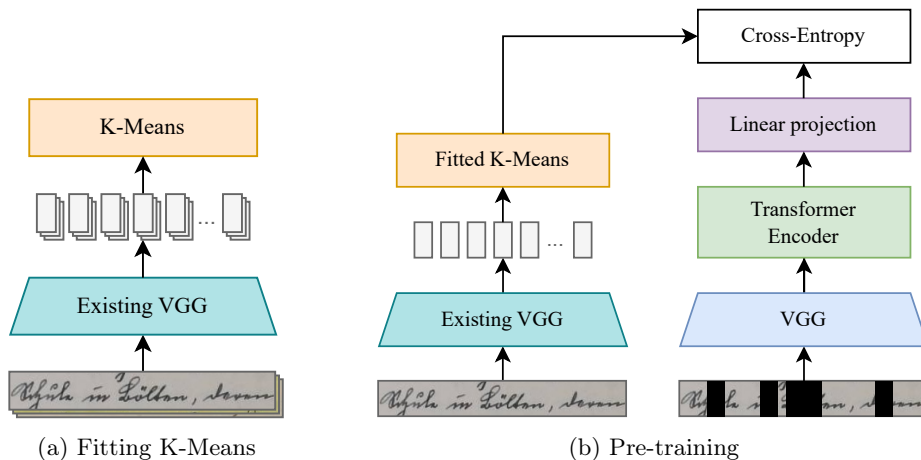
K-Means

...

Existing VGG

Schule in Lölten, deren

(a) Fitting K-Means

Cross-Entropy

Fitted K-Means

...

Existing VGG

Schule in Lölten, deren

Linear projection

Transformer Encoder

VGG

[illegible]

(b) Pre-training